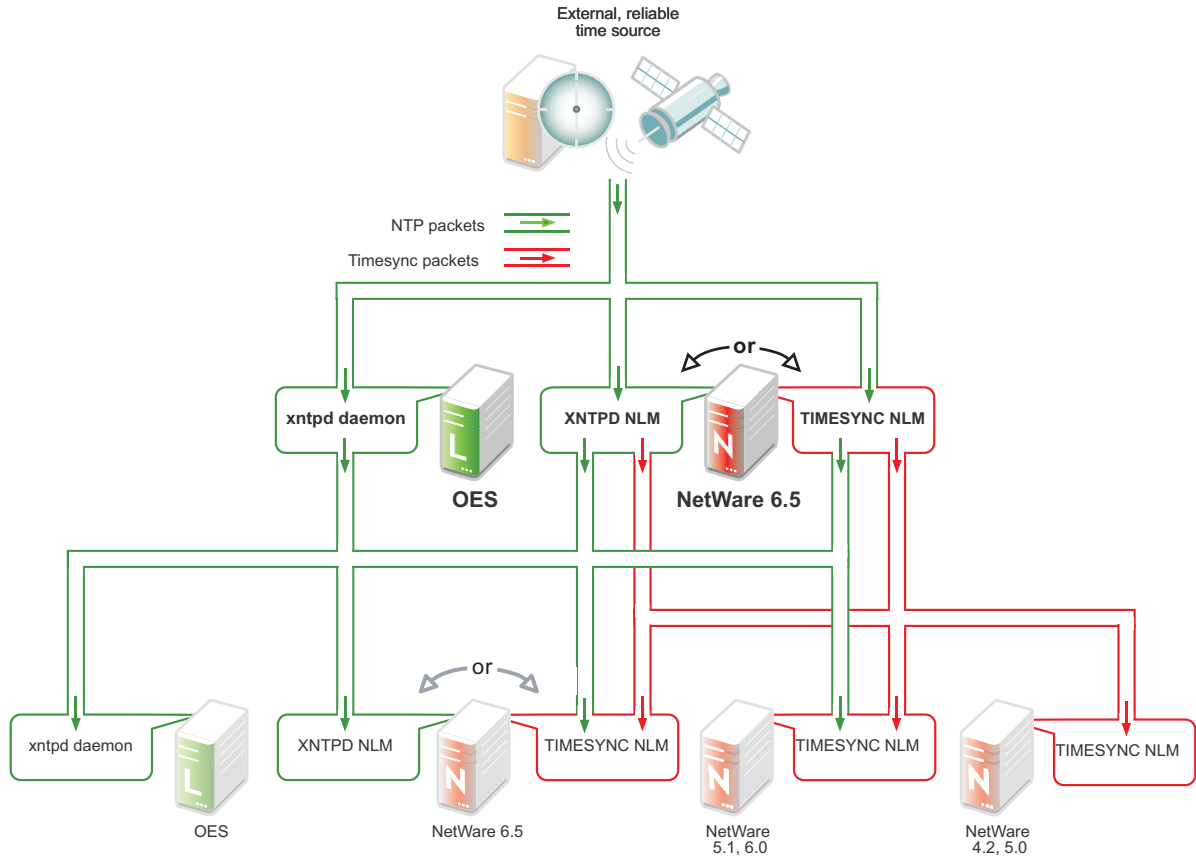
External, reliable time source

NTP packets

Timesync packets

or

xntpd daemon

L

OES

XNTPD NLM

N

NetWare 6.5

TIMESYNC NLM

or

xntpd daemon

L

OES

XNTPD NLM

N

NetWare 6.5

TIMESYNC NLM

N

NetWare 5.1, 6.0

TIMESYNC NLM

N

NetWare 4.2, 5.0

TIMESYNC NLM